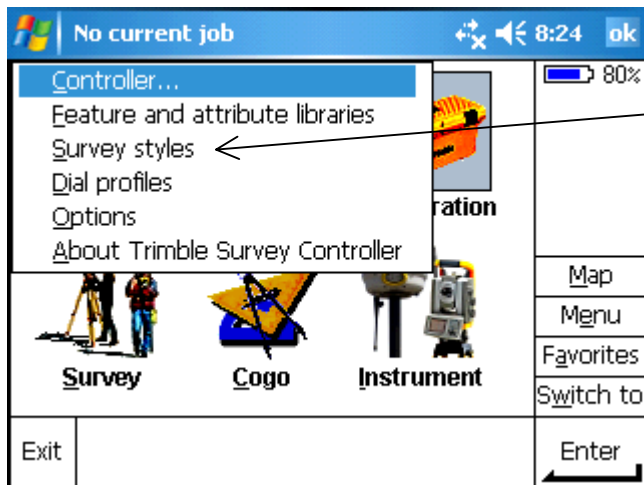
No current job 8:24 ok

Controller...
Feature and attribute libraries
Survey styles
Dial profiles
Options
About Trimble Survey Controller

80%

ration

Map
Menu
Favorites
Switch to

Survey Cogo Instrument

Exit

Enter